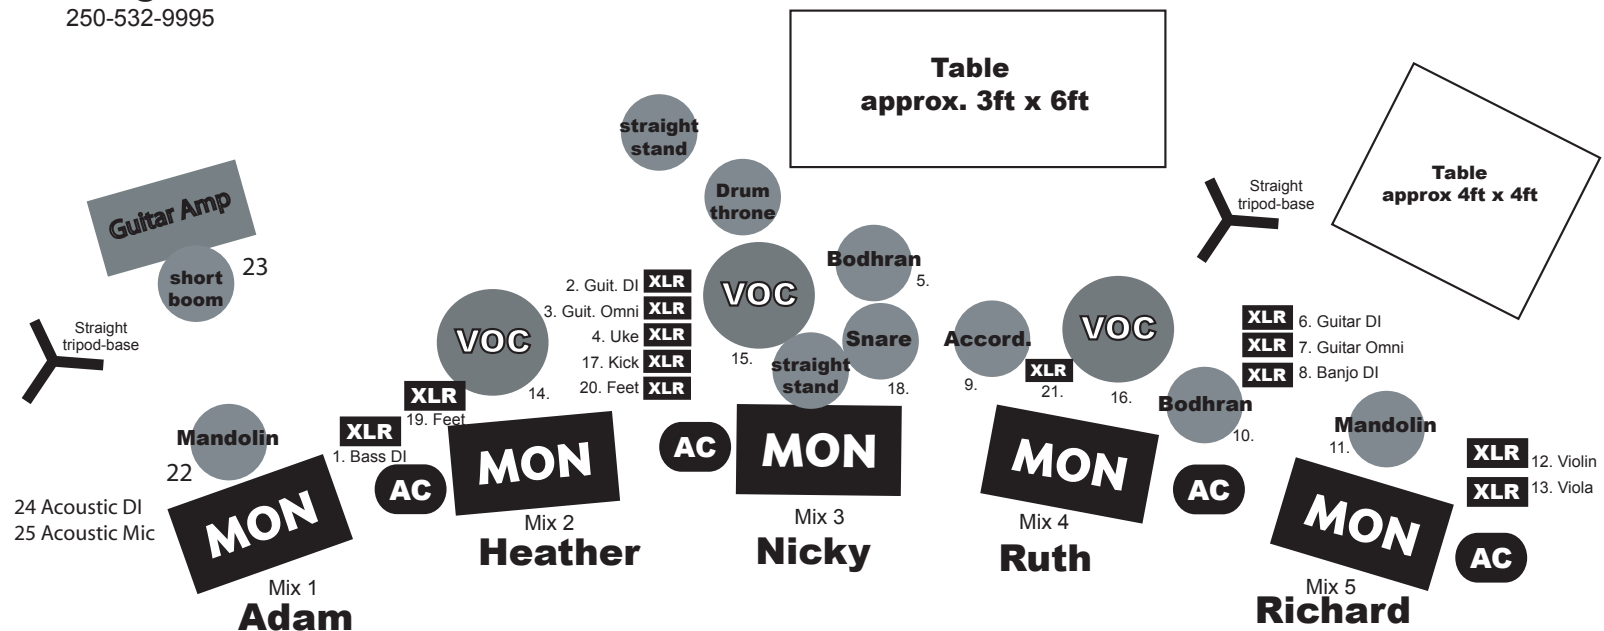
250-532-9995

Table
approx. 3ft x 6ft

Table
approx 4ft x 4ft

Straight
tripod-base

Guitar Amp

short
boom
23

Straight
tripod-base

straight
stand

Drum
throne

Bodhran
5.

2. Guit. DI XLR
3. Guit. Omni XLR
4. Uke XLR
17. Kick XLR
20. Feet XLR

VOC
15.

VOC
14.

straight
stand
18.

Snare

Accord.
9.

XLR
21.

VOC
16.

XLR 6. Guitar DI
XLR 7. Guitar Omni
XLR 8. Banjo DI

Bodhran
10.

Mandolin
11.

XLR 12. Violin
XLR 13. Viola

XLR
19. Feet

XLR
1. Bass DI

Mandolin
22

24 Acoustic DI
25 Acoustic Mic

MON
Mix 1
Adam

AC

MON
Mix 2
Heather

AC

MON
Mix 3
Nicky

MON
Mix 4
Ruth

AC

MON
Mix 5
Richard

AC